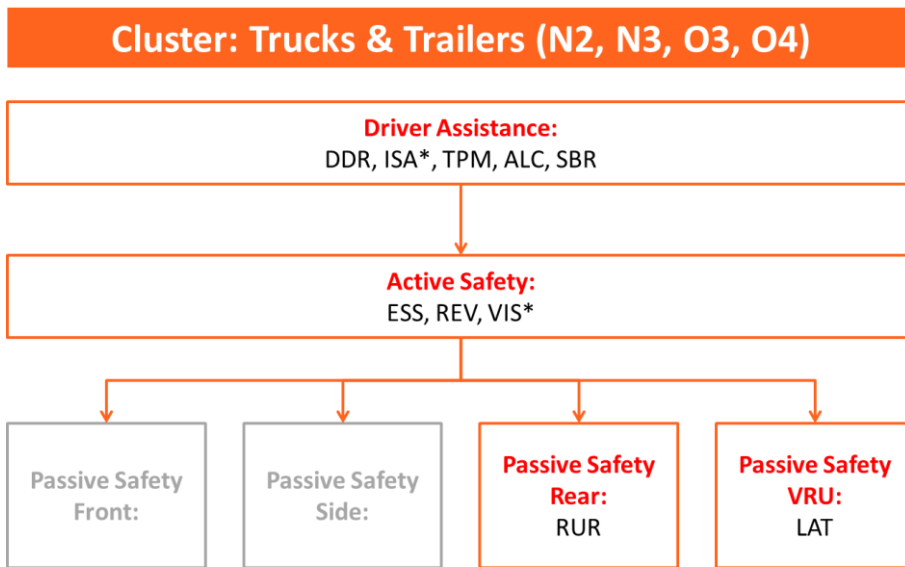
Cluster: Trucks & Trailers (N2, N3, O3, O4)

Driver Assistance:
DDR, ISA*, TPM, ALC, SBR

Active Safety:
ESS, REV, VIS*

Passive Safety Front:

Passive Safety Side:

Passive Safety Rear:
RUR

Passive Safety VRU:
LAT